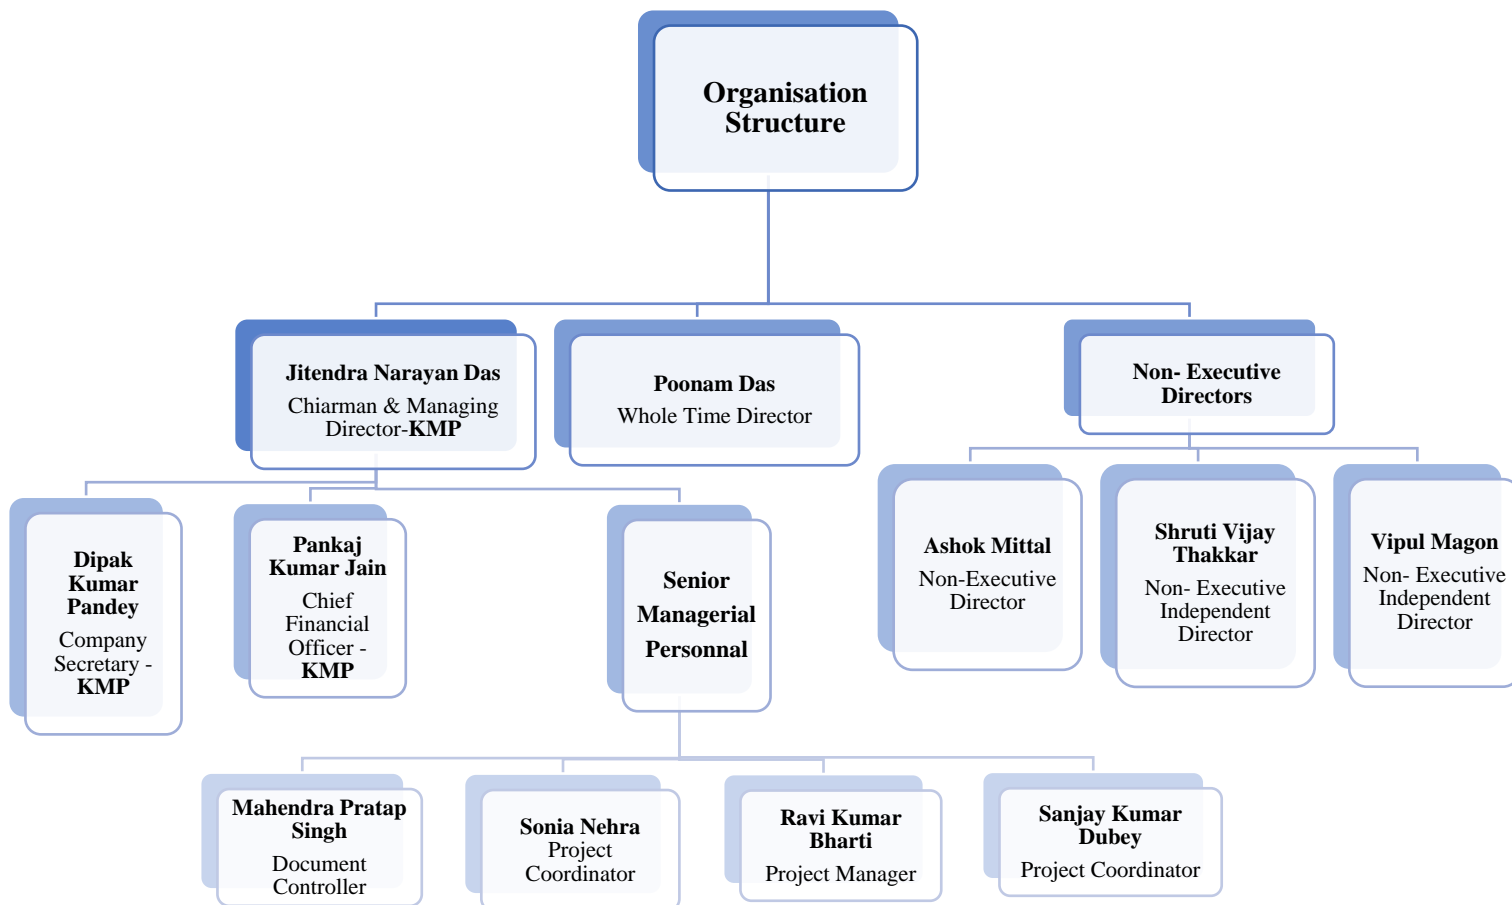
Organisation Structure

Jitendra Narayan Das
Chiarman & Managing Director-KMP

Poonam Das
Whole Time Director

Non- Executive Directors

Dipak Kumar Pandey
Company Secretary - KMP

Pankaj Kumar Jain
Chief Financial Officer - KMP

Senior Managerial Personnal

Ashok Mittal
Non-Executive Director

Shruti Vijay Thakkar
Non- Executive Independent Director

Vipul Magon
Non- Executive Independent Director

Mahendra Pratap Singh
Document Controller

Sonia Nehra
Project Coordinator

Ravi Kumar Bharti
Project Manager

Sanjay Kumar Dubey
Project Coordinator